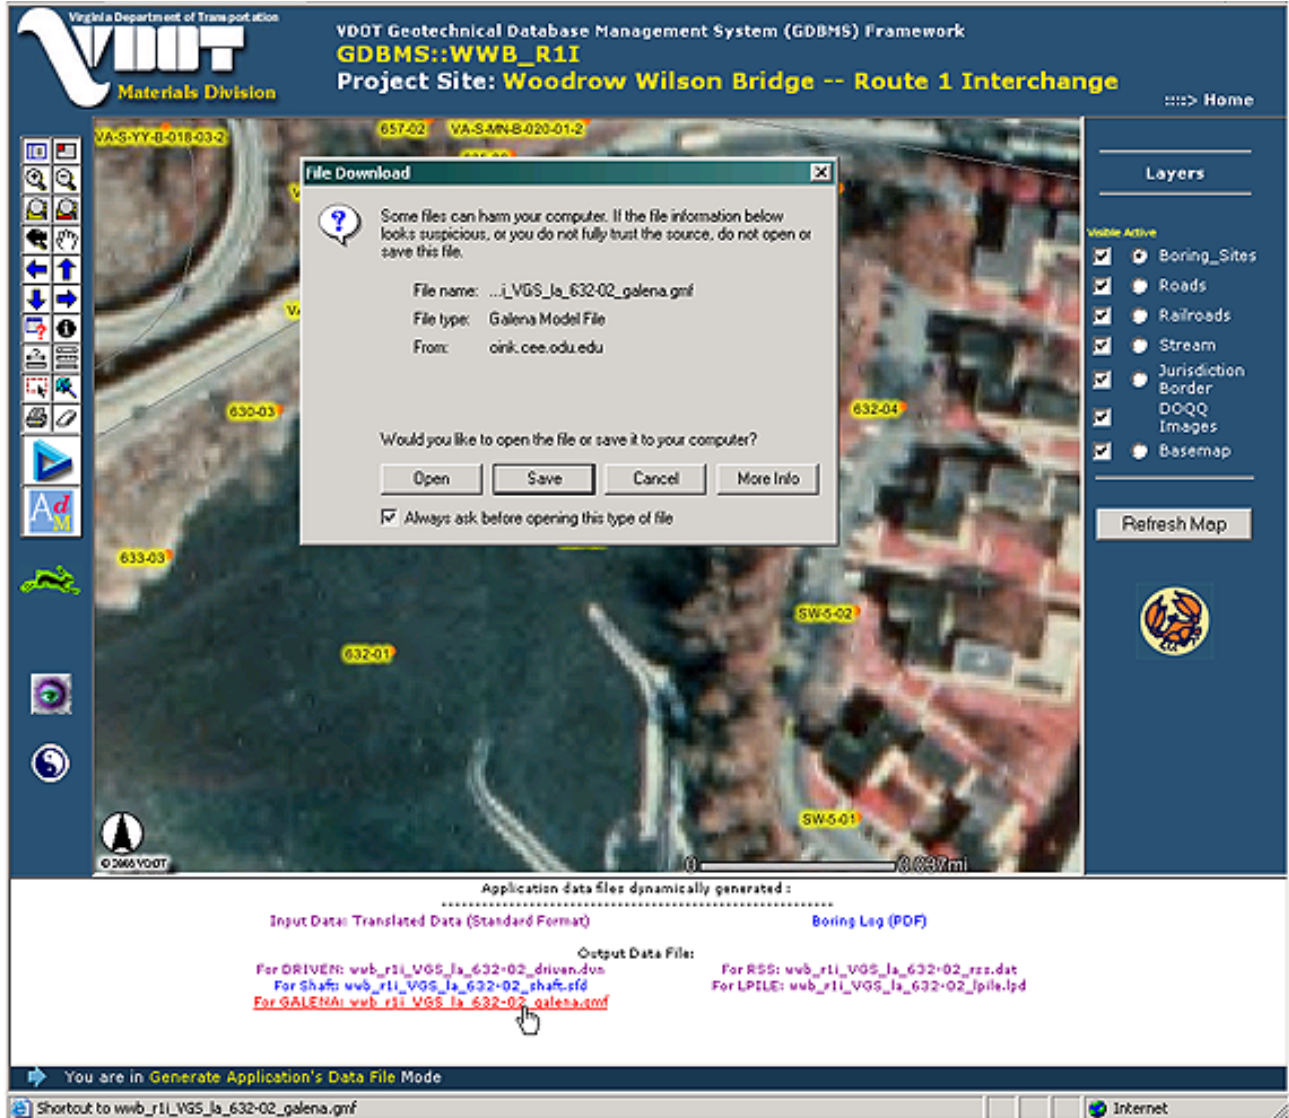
Virginia Department of Transportation
VDOT
Materials Division

VDOT Geotechnical Database Management System (GDBMS) Framework
GDBMS::WWB_R1I
Project Site: Woodrow Wilson Bridge -- Route 1 Interchange
:::> Home

VA-S-YY-B-018-03-2
657-02
VA-S-MN-B-020-01-2
630-03
633-03
632-01
632-04
SW-5-02
SW-5-01
© 2005 VDOT
0
0.037mi

File Download

Some files can harm your computer. If the file information below looks suspicious, or you do not fully trust the source, do not open or save this file.

File name: ...i_VGS_la_632-02_galena.gmf
File type: Galena Model File
From: oink.cee.odu.edu

Would you like to open the file or save it to your computer?

Open | Save | Cancel | More Info

Always ask before opening this type of file

Layers
Visible Active
Boring_Sites
Roads
Railroads
Stream
Jurisdiction Border
DOQQ Images
Basemap
Refresh Map

Application data files dynamically generated :

Input Data: Translated Data (Standard Format)
Boring Log (PDF)

Output Data File:
For DRIVEN: wwb_r1i_VGS_la_632-02_driven.dvn
For Shaft: wwb_r1i_VGS_la_632-02_shaft.sfd
For GALENA: wwb_r1i_VGS_la_632-02_galena.gmf
For RSS: wwb_r1i_VGS_la_632-02_rss.dat
For LPILE: wwb_r1i_VGS_la_632-02_lpile.lpd

You are in Generate Application's Data File Mode

Shortcut to wwb_r1i_VGS_la_632-02_galena.gmf
Internet